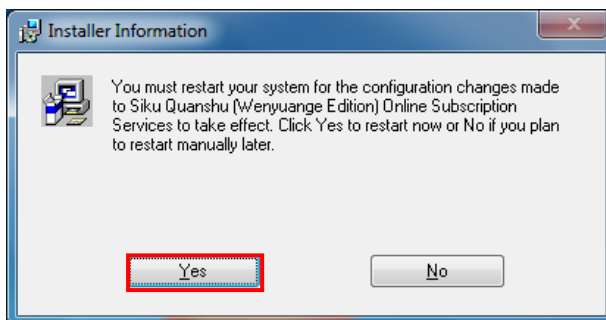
Installer Information

You must restart your system for the configuration changes made to Siku Quanshu (Wenyuange Edition) Online Subscription Services to take effect. Click Yes to restart now or No if you plan to restart manually later.

Yes

No